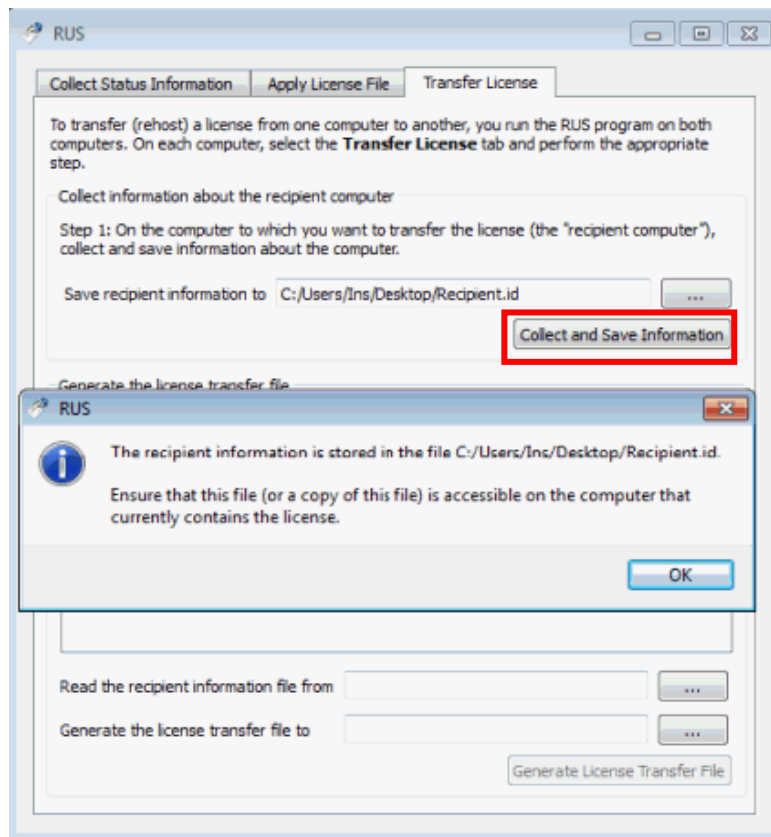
RUS

Collect Status Information | Apply License File | Transfer License

To transfer (rehost) a license from one computer to another, you run the RUS program on both computers. On each computer, select the **Transfer License** tab and perform the appropriate step.

Collect information about the recipient computer

Step 1: On the computer to which you want to transfer the license (the "recipient computer"), collect and save information about the computer.

Save recipient information to C:/Users/Ins/Desktop/Recipient.id ...

Collect and Save Information

Generate the license transfer file

RUS

The recipient information is stored in the file C:/Users/Ins/Desktop/Recipient.id.

Ensure that this file (or a copy of this file) is accessible on the computer that currently contains the license.

OK

Read the recipient information file from ...

Generate the license transfer file to ...

Generate License Transfer File